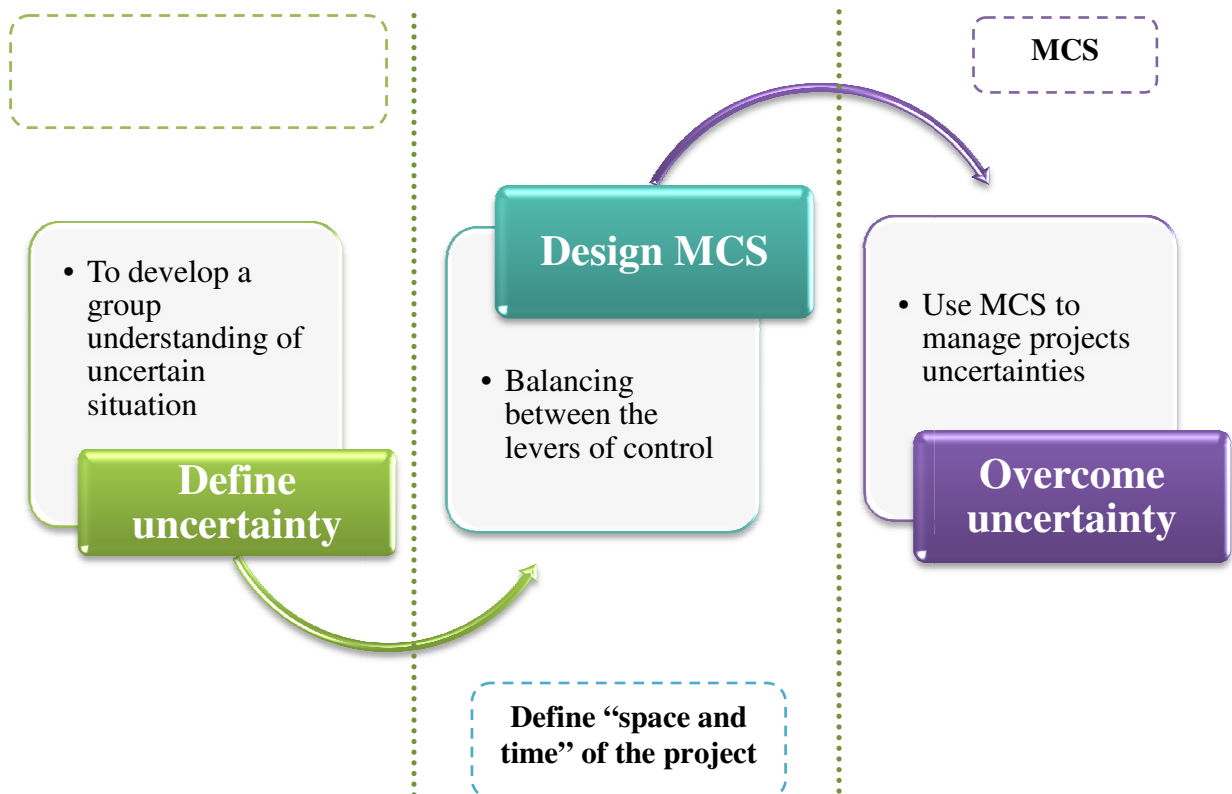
MCS

• To develop a group understanding of uncertain situation

Define uncertainty

Design MCS

• Balancing between the levers of control

• Use MCS to manage projects uncertainties

Overcome uncertainty

Define "space and time" of the project